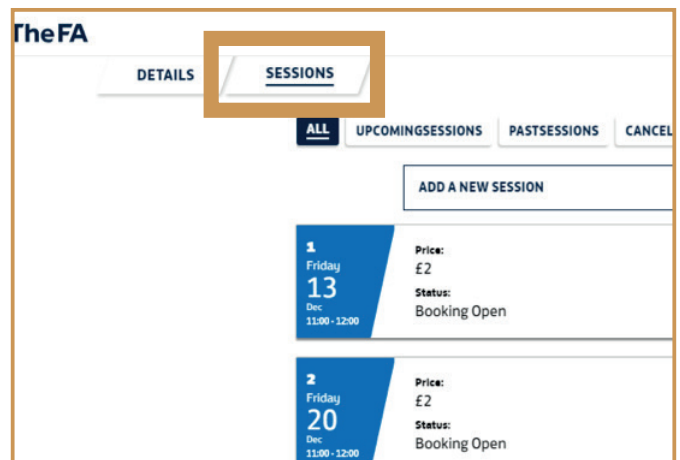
The FA

DETAILS SESSIONS

ALL UPCOMINGSESSIONS PASTSESSIONS CANCEL

ADD A NEW SESSION

1
Friday
13
Dec
11:00 - 12:00

Price:
£2
Status:
Booking Open

2
Friday
20
Dec
11:00 - 12:00

Price:
£2
Status:
Booking Open